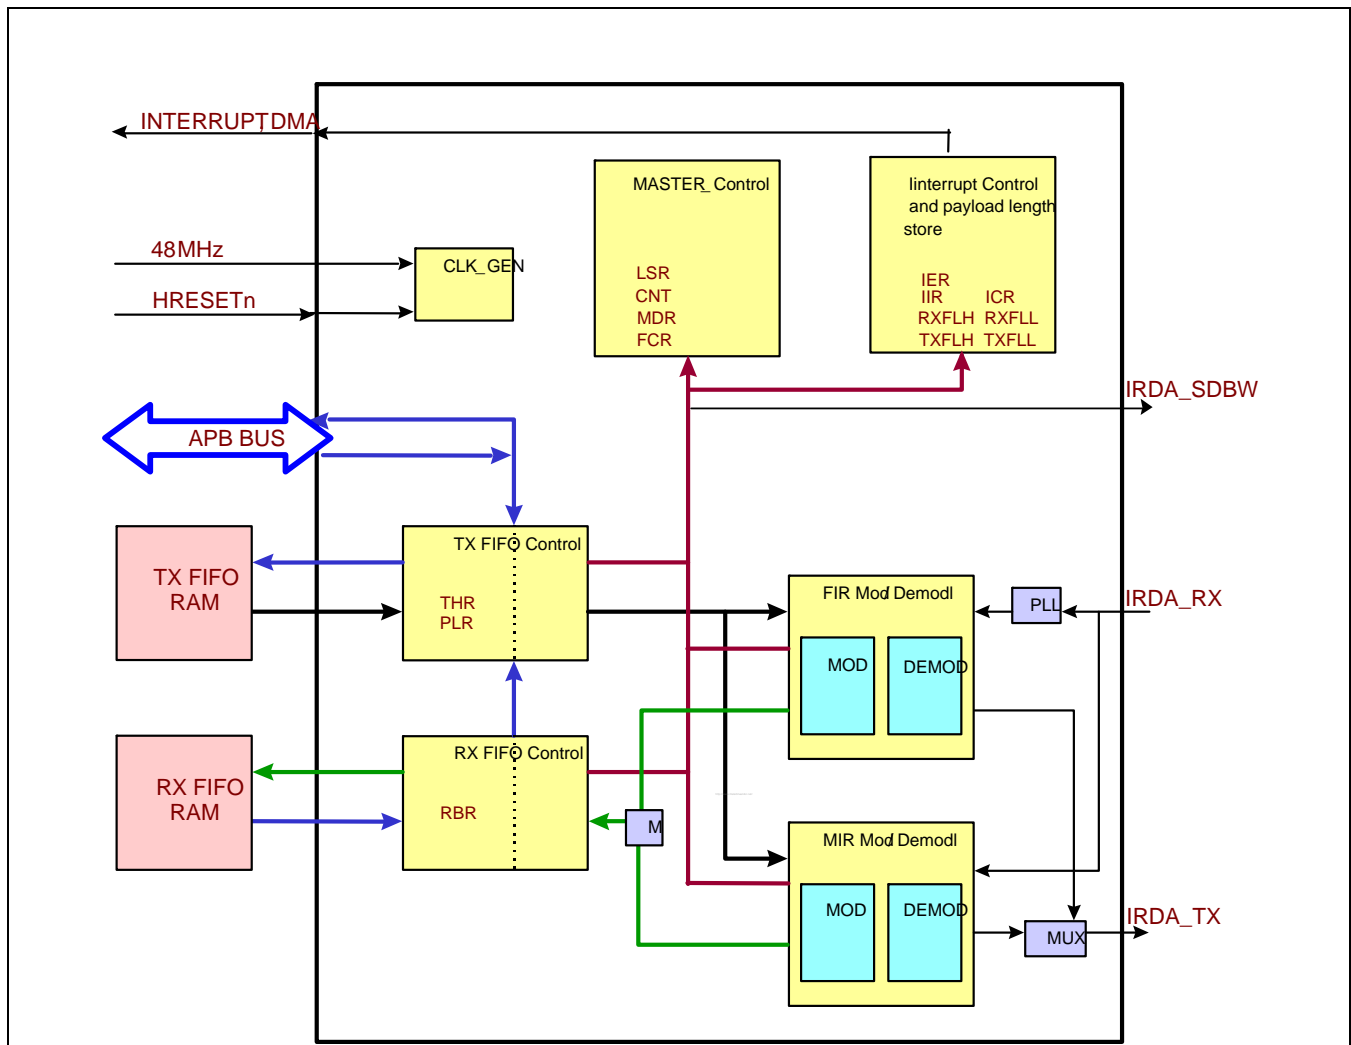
INTERRUPT,DMA

MASTER_Control

LSR
CNT
MDR
FCR

Iinterrupt Control and payload length store

IER
IIR ICR
RXFLH RXFLL
TXFLH TXFLL

48MHz

HRESETn

CLK_GEN

IRDA_SDBW

APB BUS

TX FIFO RAM

TX FIFO Control

THR
PLR

FIR Mod Demodl

PLL

IRDA_RX

MOD

DEMOD

RX FIFO RAM

RX FIFO Control

RBR

M

MIR Mod Demodl

MOD

DEMOD

MUX

IRDA_TX